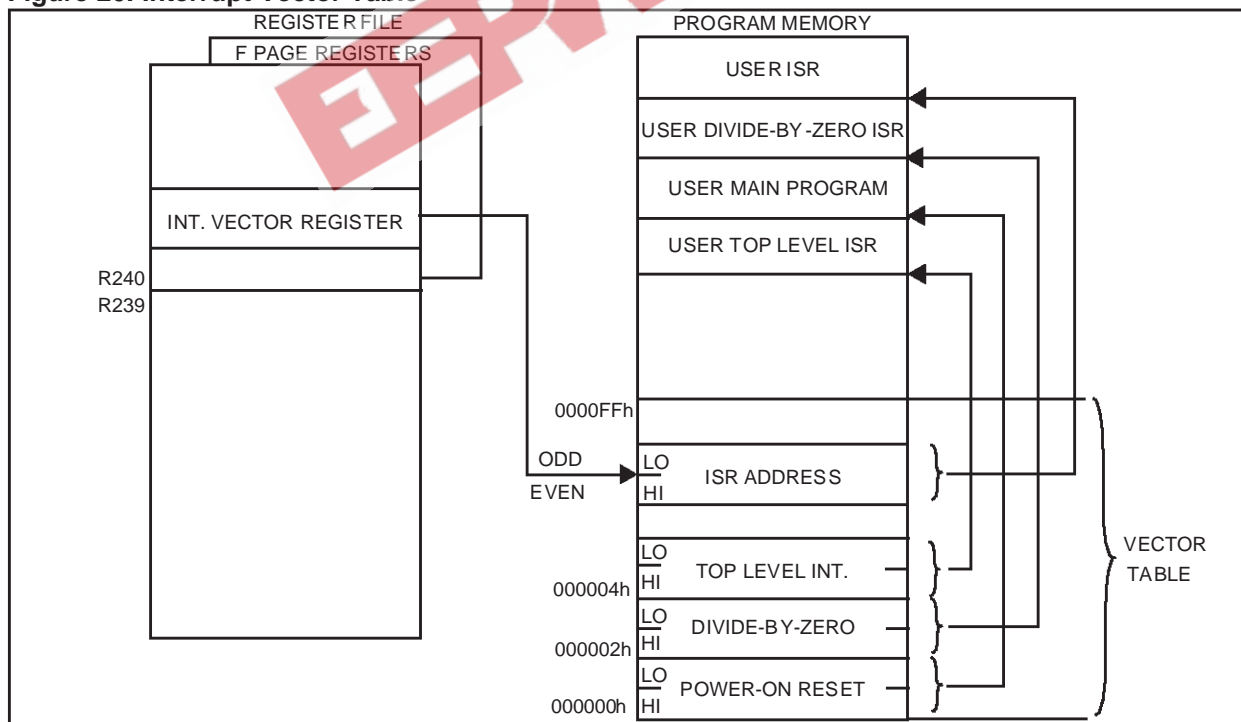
Figure 28. Interrupt Vector Table

REGISTER FILE

F PAGE REGISTERS

INT. VECTOR REGISTER

R240

R239

PROGRAM MEMORY

USER ISR

USER DIVIDE-BY-ZERO ISR

USER MAIN PROGRAM

USER TOP LEVEL ISR

0000FFh

ODD

EVEN

LO

HI

ISR ADDRESS

LO

HI

TOP LEVEL INT.

000004h

LO

HI

DIVIDE-BY-ZERO

000002h

LO

HI

POWER-ON RESET

000000h

VECTOR TABLE